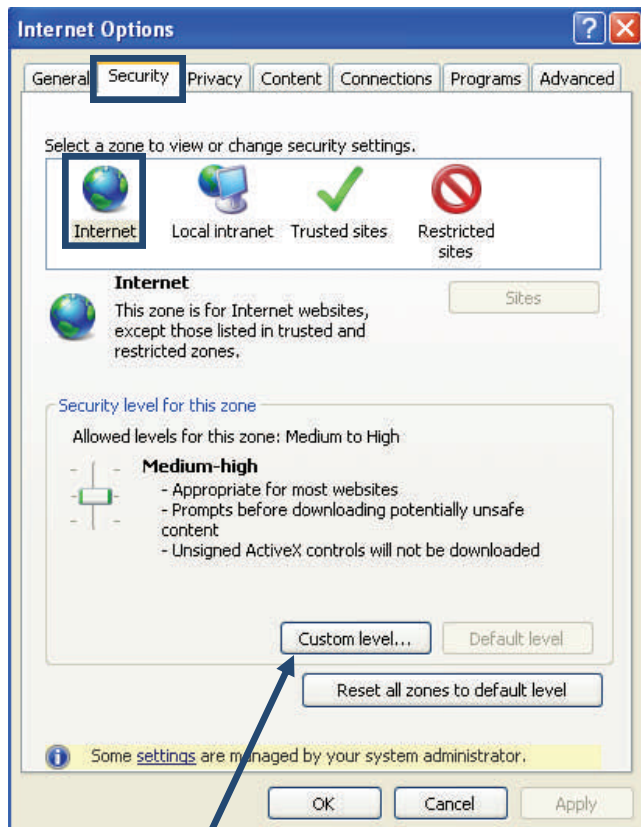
Internet Options

General | Security | Privacy | Content | Connections | Programs | Advanced

Select a zone to view or change security settings.

Internet
Local intranet
Trusted sites
Restricted sites

Internet
This zone is for Internet websites, except those listed in trusted and restricted zones.

Sites

Security level for this zone
Allowed levels for this zone: Medium to High

Medium-high
- Appropriate for most websites
- Prompts before downloading potentially unsafe content
- Unsigned ActiveX controls will not be downloaded

Custom level...
Default level

Reset all zones to default level

Some settings are managed by your system administrator.

OK
Cancel
Apply